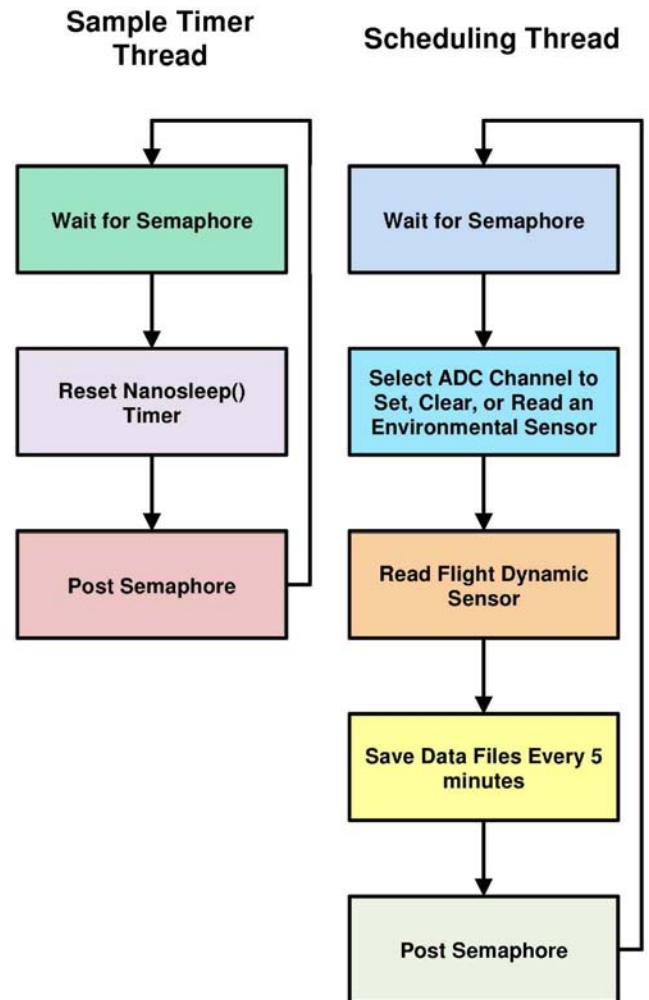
Sample Timer Thread

Wait for Semaphore

Reset Nanosleep() Timer

Post Semaphore

Scheduling Thread

Wait for Semaphore

Select ADC Channel to Set, Clear, or Read an Environmental Sensor

Read Flight Dynamic Sensor

Save Data Files Every 5 minutes

Post Semaphore